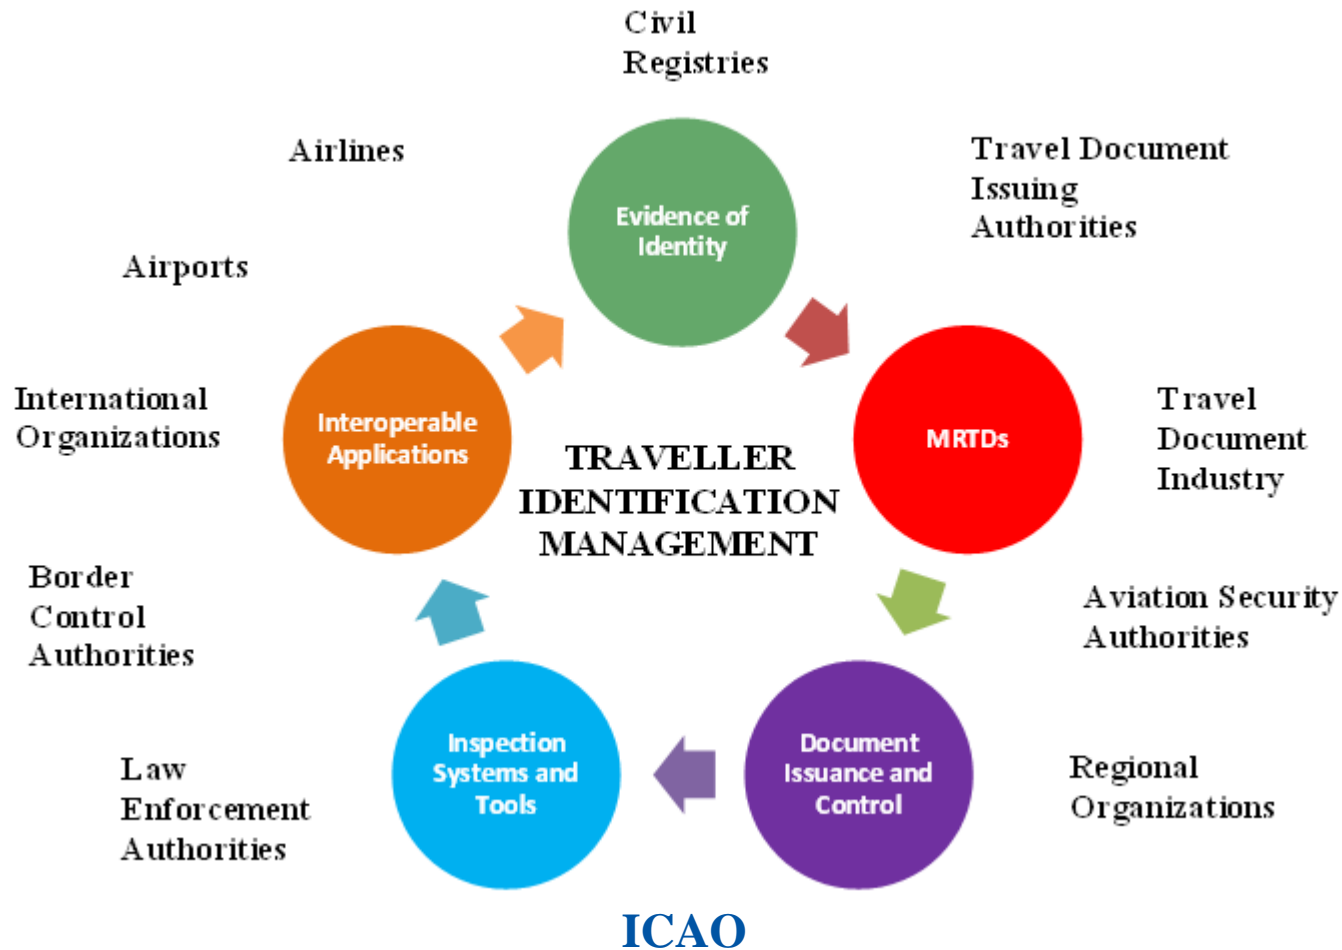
Civil Registries

Airlines

Travel Document Issuing Authorities

Evidence of Identity

Airports

International Organizations

Interoperable Applications

TRAVELLER IDENTIFICATION MANAGEMENT

MRTDs

Travel Document Industry

Border Control Authorities

Aviation Security Authorities

Inspection Systems and Tools

Document Issuance and Control

Law Enforcement Authorities

Regional Organizations

ICAO